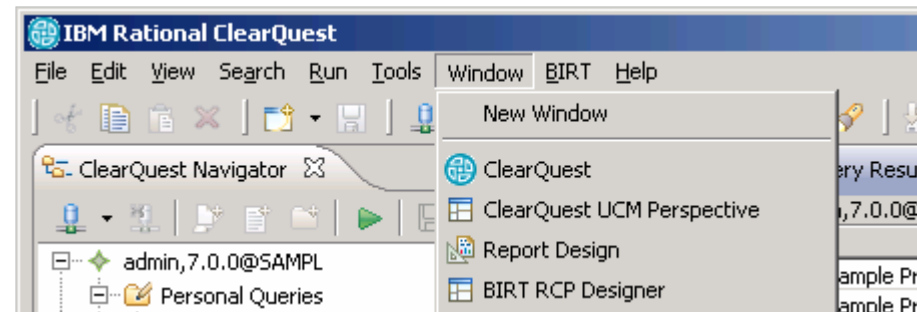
IBM Rational ClearQuest

File Edit View Search Run Tools Window BIRT Help

New Window

ClearQuest

ClearQuest UCM Perspective

Report Design

BIRT RCP Designer

ClearQuest Navigator

admin,7.0.0@SAMPL

Personal Queries

ery Resu

,7.0.0@

ample Pr

ample Pr